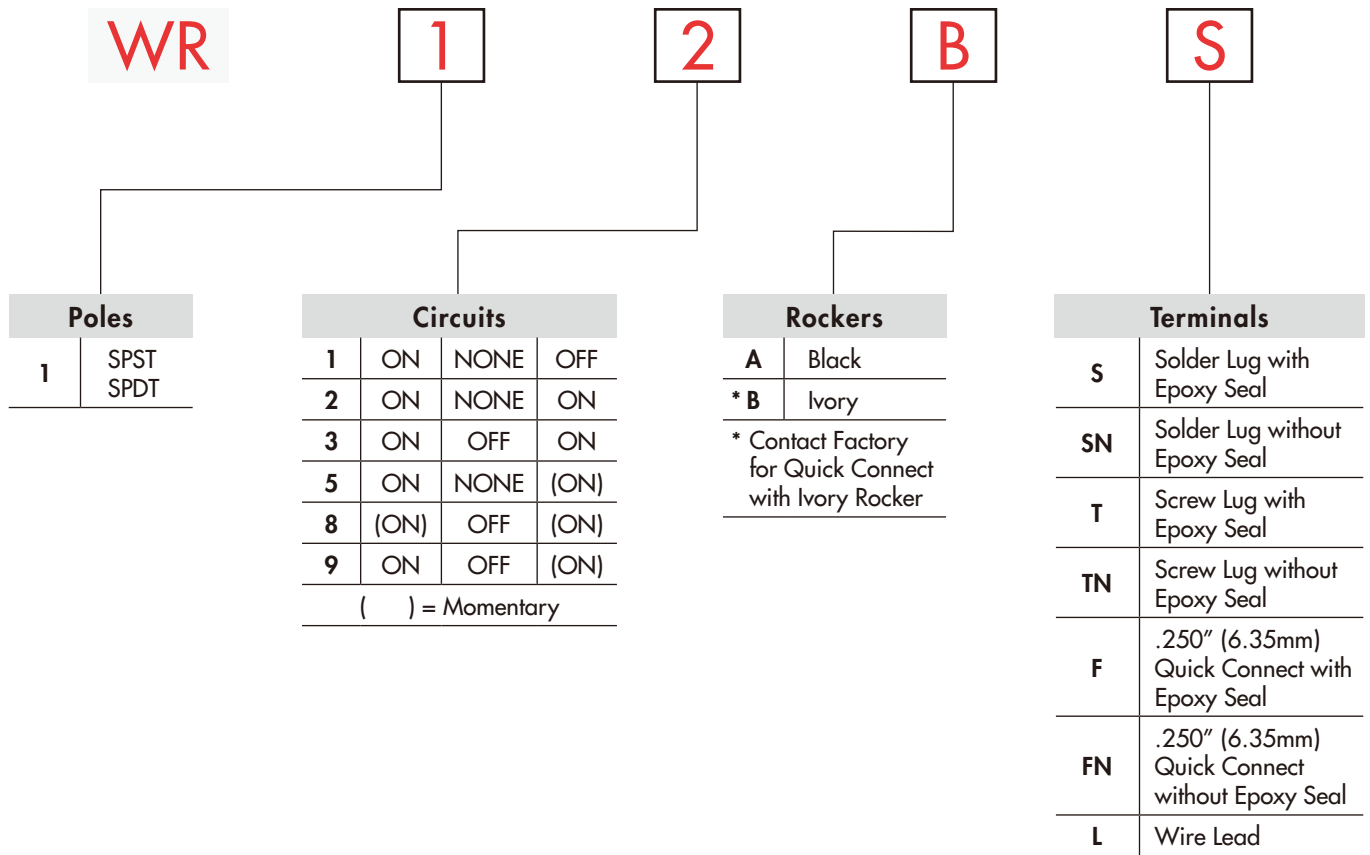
WR 1 2 B S

| Poles | |
|---|---|
| 1 | SPST SPDT |

| Circuits | | | |
|---|---|---|---|
| 1 | ON | NONE | OFF |
| 2 | ON | NONE | ON |
| 3 | ON | OFF | ON |
| 5 | ON | NONE | (ON) |
| 8 | (ON) | OFF | (ON) |
| 9 | ON | OFF | (ON) |

( ) = Momentary

| Rockers | |
|---|---|
| A | Black |
| * B | Ivory |

* Contact Factory for Quick Connect with Ivory Rocker

| Terminals | |
|---|---|
| S | Solder Lug with Epoxy Seal |
| SN | Solder Lug without Epoxy Seal |
| T | Screw Lug with Epoxy Seal |
| TN | Screw Lug without Epoxy Seal |
| F | .250" (6.35mm) Quick Connect with Epoxy Seal |
| FN | .250" (6.35mm) Quick Connect without Epoxy Seal |
| L | Wire Lead |